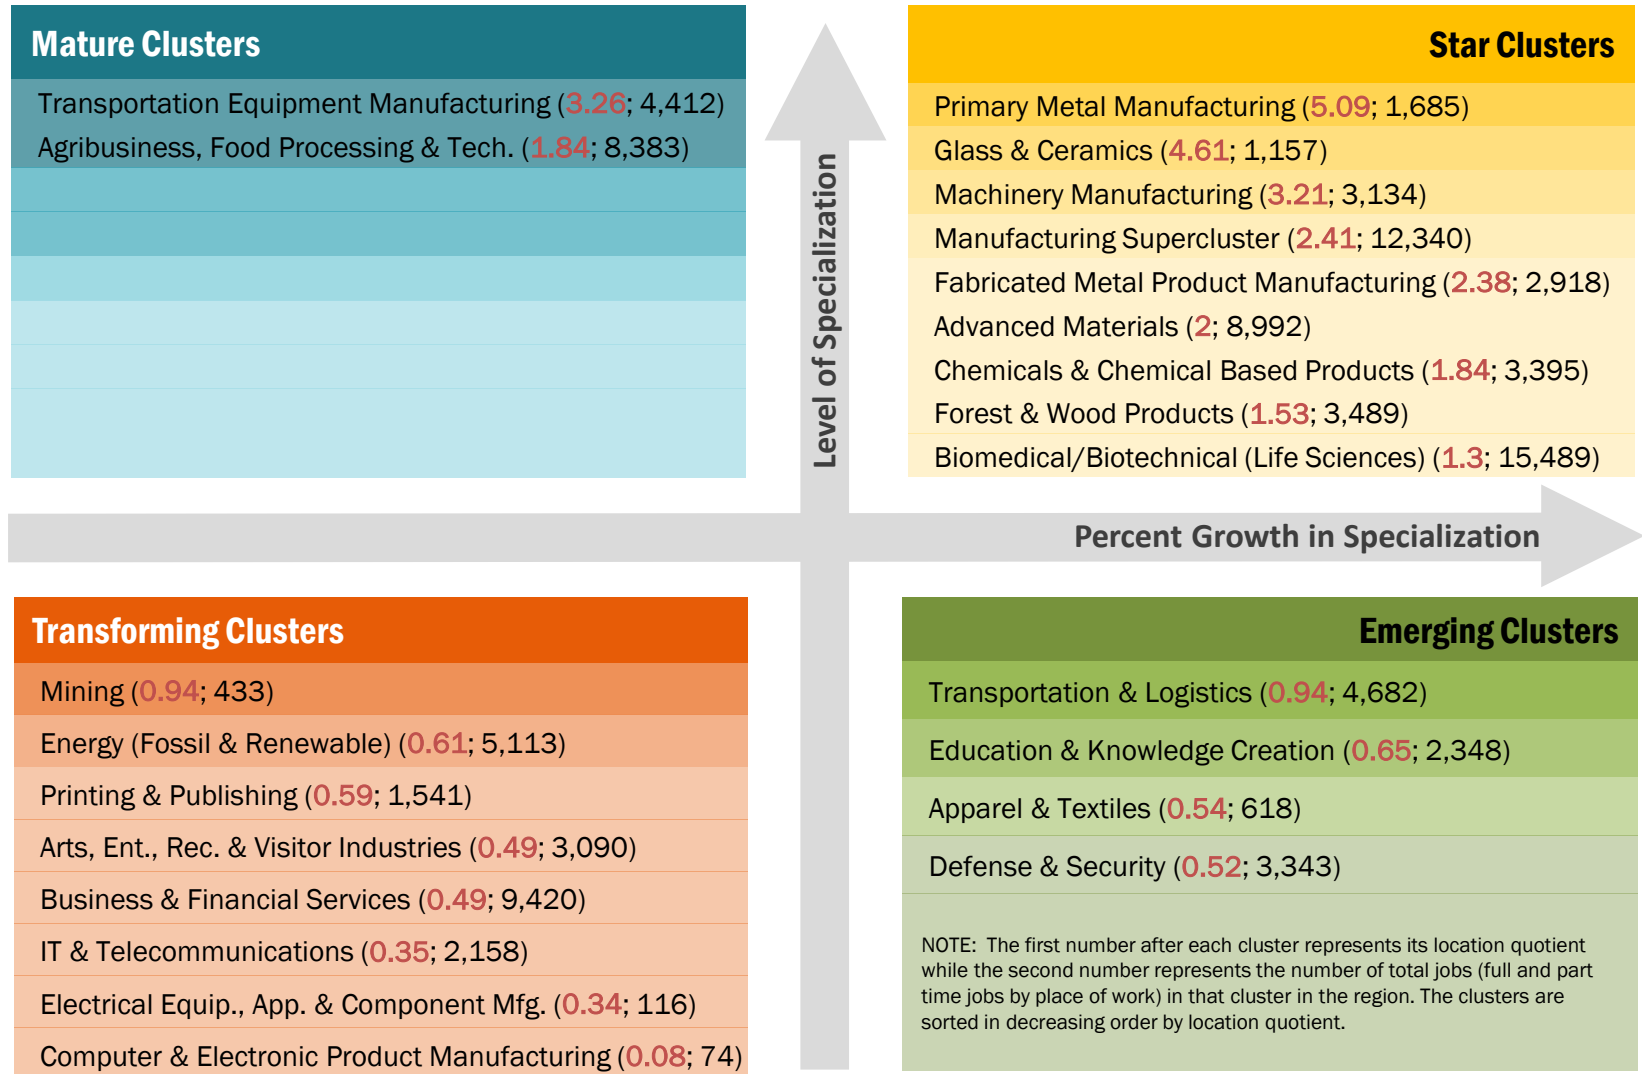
Mature Clusters

Transportation Equipment Manufacturing (3.26; 4,412)
Agribusiness, Food Processing & Tech. (1.84; 8,383)

Star Clusters

Primary Metal Manufacturing (5.09; 1,685)
Glass & Ceramics (4.61; 1,157)
Machinery Manufacturing (3.21; 3,134)
Manufacturing Supercluster (2.41; 12,340)
Fabricated Metal Product Manufacturing (2.38; 2,918)
Advanced Materials (2; 8,992)
Chemicals & Chemical Based Products (1.84; 3,395)
Forest & Wood Products (1.53; 3,489)
Biomedical/Biotechnical (Life Sciences) (1.3; 15,489)

Level of Specialization

Percent Growth in Specialization

Transforming Clusters

Mining (0.94; 433)
Energy (Fossil & Renewable) (0.61; 5,113)
Printing & Publishing (0.59; 1,541)
Arts, Ent., Rec. & Visitor Industries (0.49; 3,090)
Business & Financial Services (0.49; 9,420)
IT & Telecommunications (0.35; 2,158)
Electrical Equip., App. & Component Mfg. (0.34; 116)
Computer & Electronic Product Manufacturing (0.08; 74)

Emerging Clusters

Transportation & Logistics (0.94; 4,682)
Education & Knowledge Creation (0.65; 2,348)
Apparel & Textiles (0.54; 618)
Defense & Security (0.52; 3,343)

NOTE: The first number after each cluster represents its location quotient while the second number represents the number of total jobs (full and part time jobs by place of work) in that cluster in the region. The clusters are sorted in decreasing order by location quotient.